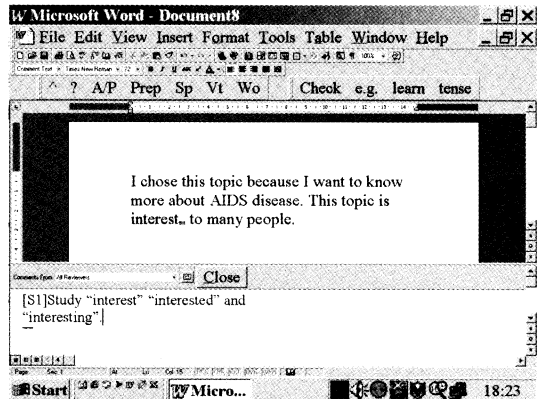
W Microsoft Word - Document8

File Edit View Insert Format Tools Table Window Help

^ ? A/P Prep Sp Vt Wo Check e.g. learn tense

I chose this topic because I want to know more about AIDS disease. This topic is interest to many people.

Comments From: All Reviewers

Close

[S1]Study "interest" "interested" and "interesting".

Start

Micro...

18:23